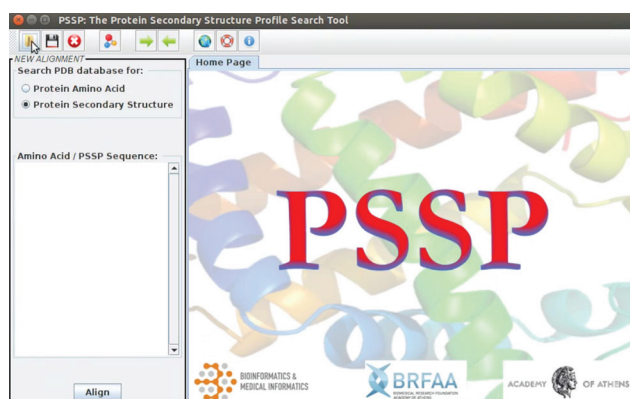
PSSP: The Protein Secondary Structure Profile Search Tool

NEW ALIGNMENT

Search PDB database for:

Protein Amino Acid

Protein Secondary Structure

Amino Acid / PSSP Sequence:

Align

Home Page

PSSP

BIOINFORMATICS & MEDICAL INFORMATICS

BRFAA

BIOMEDICAL RESEARCH FOUNDATION ACADEMY OF ATHENS

ACADEMY OF ATHENS